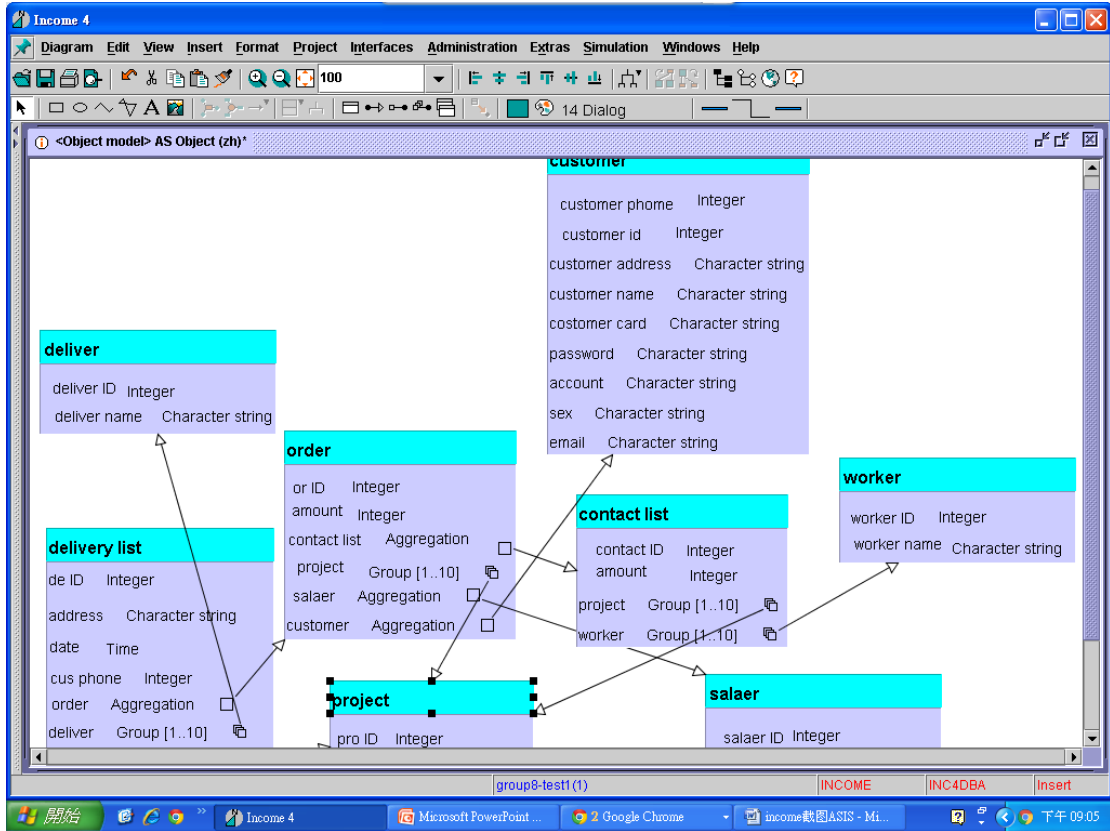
Income 4

Diagram Edit View Insert Format Project Interfaces Administration Extras Simulation Windows Help

100

14 Dialog

<Object model> AS Object (zh)*

customer
customer phome Integer
customer id Integer
customer address Character string
customer name Character string
costomer card Character string
password Character string
account Character string
sex Character string
email Character string

deliver
deliver ID Integer
deliver name Character string

order
or ID Integer
amount Integer
contact list Aggregation
project Group [1..10]
salaer Aggregation
customer Aggregation

worker
worker ID Integer
worker name Character string

contact list
contact ID Integer
amount Integer
project Group [1..10]
worker Group [1..10]

delivery list
de ID Integer
address Character string
date Time
cus phone Integer
order Aggregation
deliver Group [1..10]

project
pro ID Integer

salaer
salaer ID Integer

group8-test1(1) INCOME INC4DBA Insert

開始 Income 4 Microsoft PowerPoint ... 2 Google Chrome income截图ASIS - Mi... 下午 09:05